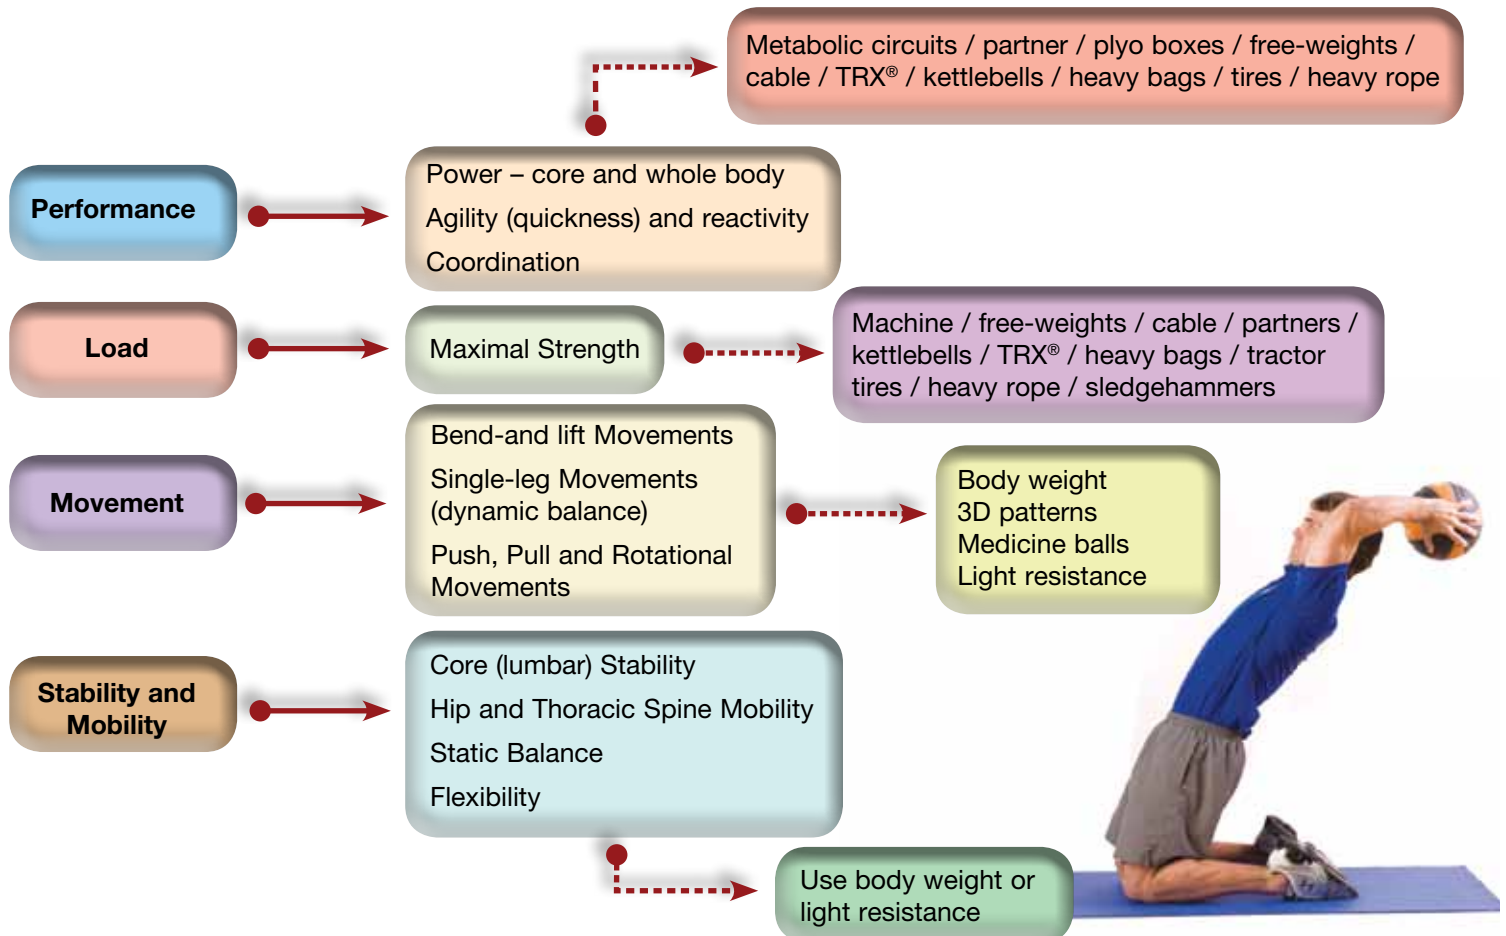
Metabolic circuits / partner / plyo boxes / free-weights / cable / TRX® / kettlebells / heavy bags / tires / heavy rope

Performance

Power – core and whole body
Agility (quickness) and reactivity
Coordination

Load

Maximal Strength

Machine / free-weights / cable / partners / kettlebells / TRX® / heavy bags / tractor tires / heavy rope / sledgehammers

Movement

Bend-and lift Movements
Single-leg Movements (dynamic balance)
Push, Pull and Rotational Movements

Body weight
3D patterns
Medicine balls
Light resistance

Stability and Mobility

Core (lumbar) Stability
Hip and Thoracic Spine Mobility
Static Balance
Flexibility

Use body weight or light resistance